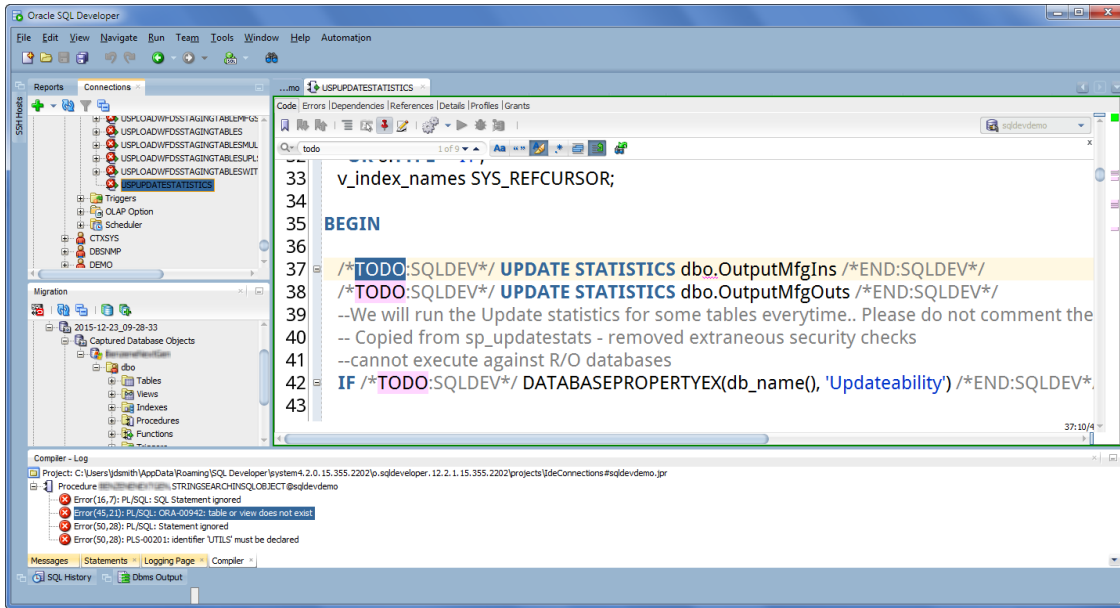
Oracle SQL Developer

File Edit View Navigate Run Team Tools Window Help Automation

Reports Connections

SSH Hosts

USPLOADWFDSSTAGINGTABLEMFGS
USPLOADWFDSSTAGINGTABLES
USPLOADWFDSSTAGINGTABLESMUL
USPLOADWFDSSTAGINGTABLESUPL
USPLOADWFDSSTAGINGTABLESWIT
USPUPDATESTATISTICS
Triggers
OLAP Option
Scheduler
CTXSYS
DBSNMP
DEMO

Migration

2015-12-23_09-28-33
Captured Database Objects
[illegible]
dbo
Tables
Views
Indexes
Procedures
Functions

...mo USPUPDATESTATISTICS

Code Errors Dependencies References Details Profiles Grants

sqldevdemo

todo 1 of 9

33 v_index_names SYS_REFCURSOR;
34
35 BEGIN
36
37 /*TODO:SQLDEV*/ UPDATE STATISTICS dbo.OutputMfgIns /*END:SQLDEV*/
38 /*TODO:SQLDEV*/ UPDATE STATISTICS dbo.OutputMfgOuts /*END:SQLDEV*/
39 --We will run the Update statistics for some tables everytime.. Please do not comment the
40 -- Copied from sp_updatestats - removed extraneous security checks
41 --cannot execute against R/O databases
42 IF /*TODO:SQLDEV*/ DATABASEPROPERTYEX(db_name(), 'Updateability') /*END:SQLDEV*.
43

37:10/4

Compiler - Log

Project: C:\Users\jdsmith\AppData\Roaming\SQL Developer\system4.2.0.15.355.2202\o.sqldeveloper.12.2.1.15.355.2202\projects\IdeConnections#sqldevdemo.jpr
Procedure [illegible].STRINGSEARCHINSQLOBJECT@sqldevdemo
Error(16,7): PL/SQL: SQL Statement ignored
Error(45,21): PL/SQL: ORA-00942: table or view does not exist
Error(50,28): PL/SQL: Statement ignored
Error(50,28): PLS-00201: identifier 'UTILS' must be declared

Messages Statements Logging Page Compiler

SQL History Dbms Output